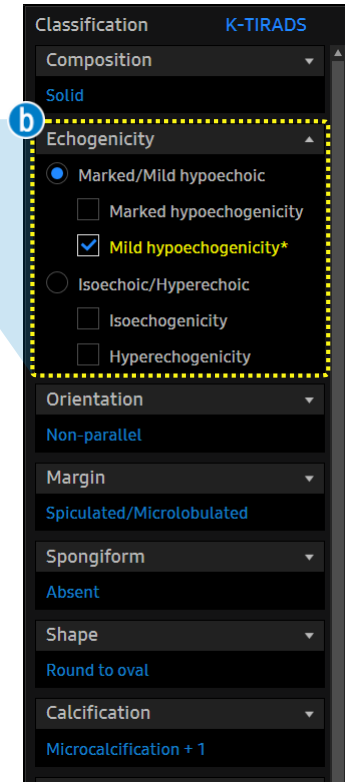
Classification K-TIRADS

Composition

Solid

b

Echogenicity

Marked/Mild hypoechoic

Marked hypoechogenicity

Mild hypoechogenicity*

Isoechoic/Hyperechoic

Isoechogenicity

Hyperechogenicity

Orientation

Non-parallel

Margin

Spiculated/Microlobulated

Spongiform

Absent

Shape

Round to oval

Calcification

Microcalcification + 1